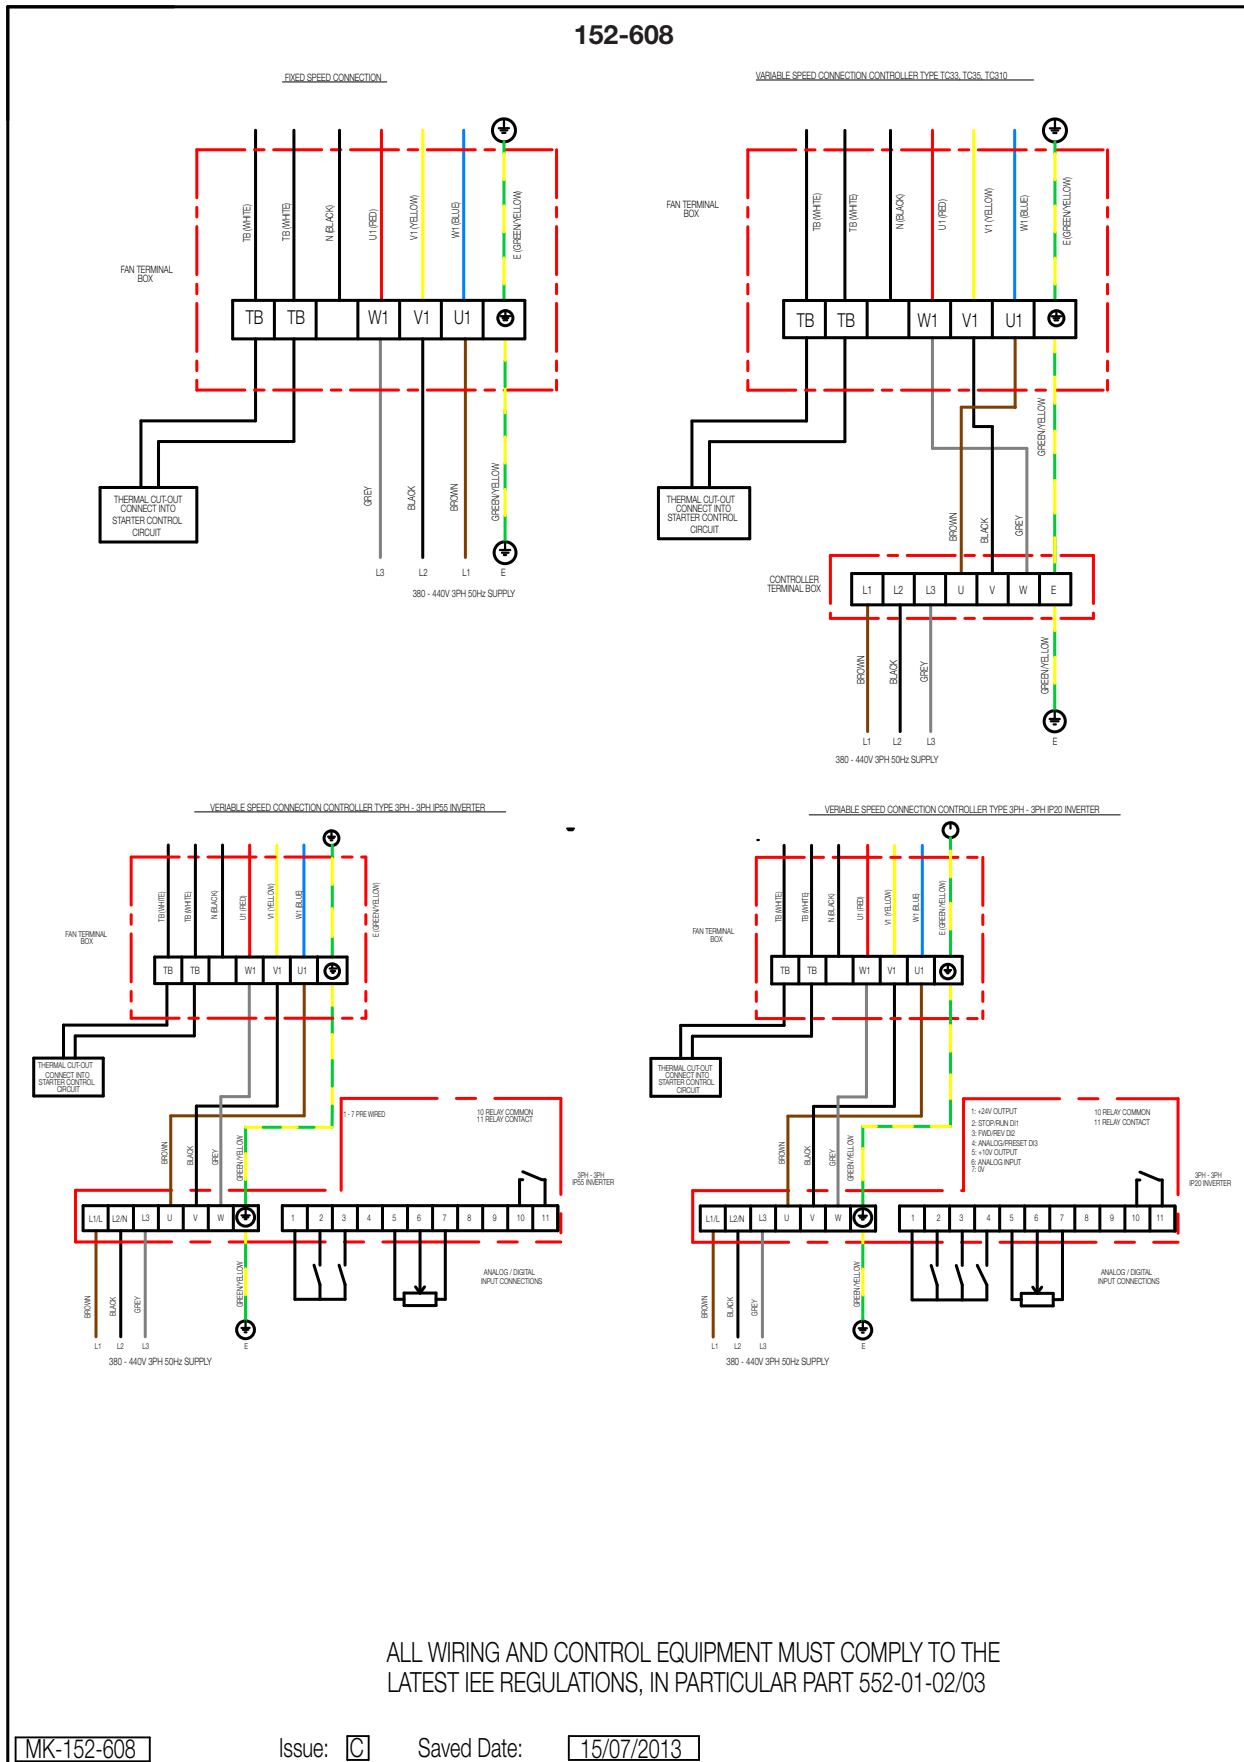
152-608

FIXED SPEED CONNECTION

TB (WHITE)
TB (WHITE)
N (BLACK)
U1 (RED)
V1 (YELLOW)
W1 (BLUE)
E (GREEN/YELLOW)

FAN TERMINAL BOX

| TB | TB | | W1 | V1 | U1 | ⏚ |
|---|---|---|---|---|---|---|

THERMAL CUT-OUT CONNECT INTO STARTER CONTROL CIRCUIT

GREY
BLACK
BROWN
GREEN/YELLOW

L3 L2 L1 E

380 - 440V 3PH 50Hz SUPPLY

VARIABLE SPEED CONNECTION CONTROLLER TYPE TC33, TC35, TC310

FAN TERMINAL BOX

TB (WHITE)
TB (WHITE)
N (BLACK)
U1 (RED)
V1 (YELLOW)
W1 (BLUE)
E (GREEN/YELLOW)

| TB | TB | | W1 | V1 | U1 | ⏚ |
|---|---|---|---|---|---|---|

THERMAL CUT-OUT CONNECT INTO STARTER CONTROL CIRCUIT

GREEN/YELLOW
BROWN
BLACK
GREY

CONTROLLER TERMINAL BOX

| L1 | L2 | L3 | U | V | W | E |
|---|---|---|---|---|---|---|

BROWN
BLACK
GREY
GREEN/YELLOW

L1 L2 L3 E

380 - 440V 3PH 50Hz SUPPLY

VERIABLE SPEED CONNECTION CONTROLLER TYPE 3PH - 3PH IP55 INVERTER

FAN TERMINAL BOX

TB (WHITE)
TB (WHITE)
N (BLACK)
U1 (RED)
V1 (YELLOW)
W1 (BLUE)
E (GREEN/YELLOW)

| TB | TB | | W1 | V1 | U1 | ⏚ |
|---|---|---|---|---|---|---|

THERMAL CUT-OUT CONNECT INTO STARTER CONTROL CIRCUIT

1 - 7 PRE WIRED

10 RELAY COMMON
11 RELAY CONTACT

3PH - 3PH IP55 INVERTER

BROWN
BLACK
GREY
GREEN/YELLOW

| L1/L | L2/N | L3 | U | V | W | ⏚ |
|---|---|---|---|---|---|---|

| 1 | 2 | 3 | 4 | 5 | 6 | 7 | 8 | 9 | 10 | 11 |
|---|---|---|---|---|---|---|---|---|---|---|

ANALOG / DIGITAL INPUT CONNECTIONS

BROWN
BLACK
GREY
GREEN/YELLOW

L1 L2 L3 E

380 - 440V 3PH 50Hz SUPPLY

VERIABLE SPEED CONNECTION CONTROLLER TYPE 3PH - 3PH IP20 INVERTER

FAN TERMINAL BOX

TB (WHITE)
TB (WHITE)
N (BLACK)
U1 (RED)
V1 (YELLOW)
W1 (BLUE)
E (GREEN/YELLOW)

| TB | TB | | W1 | V1 | U1 | ⏚ |
|---|---|---|---|---|---|---|

THERMAL CUT-OUT CONNECT INTO STARTER CONTROL CIRCUIT

1: +24V OUTPUT
2: STOP/RUN DI1
3: FWD/REV DI2
4: ANALOG/PRESET DI3
5: +10V OUTPUT
6: ANALOG INPUT
7: 0V

10 RELAY COMMON
11 RELAY CONTACT

3PH - 3PH IP20 INVERTER

BROWN
BLACK
GREY
GREEN/YELLOW

| L1/L | L2/N | L3 | U | V | W | ⏚ |
|---|---|---|---|---|---|---|

| 1 | 2 | 3 | 4 | 5 | 6 | 7 | 8 | 9 | 10 | 11 |
|---|---|---|---|---|---|---|---|---|---|---|

ANALOG / DIGITAL INPUT CONNECTIONS

BROWN
BLACK
GREY
GREEN/YELLOW

L1 L2 L3 E

380 - 440V 3PH 50Hz SUPPLY

ALL WIRING AND CONTROL EQUIPMENT MUST COMPLY TO THE LATEST IEE REGULATIONS, IN PARTICULAR PART 552-01-02/03

MK-152-608 Issue: C Saved Date: 15/07/2013